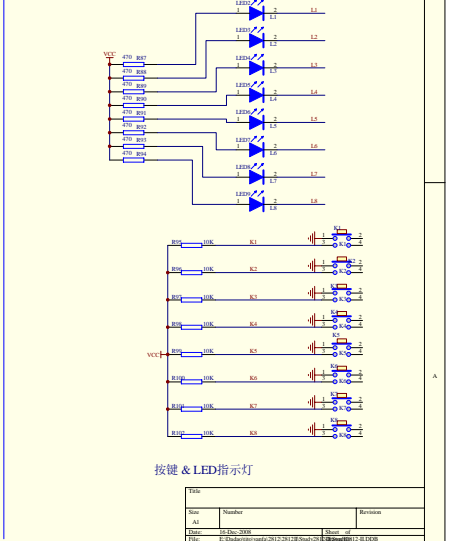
LED2
1 2
L1
L1

LED3
1 2
L2
L2

VCC
470 R87
470 R88
470 R89
470 R90
470 R91
470 R92
470 R93
470 R94

LED4
1 2
L3
L3

LED5
1 2
L4
L4

LED6
1 2
L5
L5

LED7
1 2
L6
L6

LED8
1 2
L7
L7

LED9
1 2
L8
L8

R95 10K K1
R96 10K K2
R97 10K K3
R98 10K K4
VCC R99 10K K5
R100 10K K6
R101 10K K7
R102 10K K8

K1 1 2 3 4 K1
K2 1 2 3 4 K2
K3 1 2 3 4 K3
K4 1 2 3 4 K4
K5 1 2 3 4 K5
K6 1 2 3 4 K6
K7 1 2 3 4 K7
K8 1 2 3 4 K8

A

按键 & LED指示灯

Title

Size
A4
Number
Revision

Date: 16-Dec-2008
Sheet of
File: E:\Dudao\tito\yanfa\2812\2812II\Study2812II.DDB